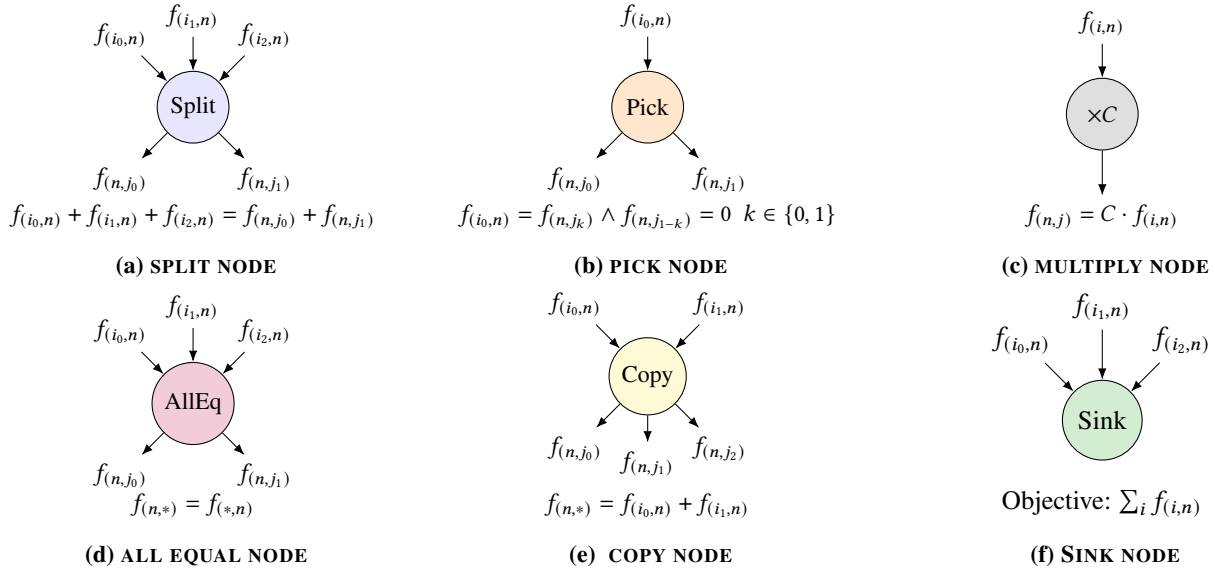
$f_{(i_1,n)}$
$f_{(i_0,n)}$
$f_{(i_2,n)}$
Split
$f_{(n,j_0)}$
$f_{(n,j_1)}$
$f_{(i_0,n)} + f_{(i_1,n)} + f_{(i_2,n)} = f_{(n,j_0)} + f_{(n,j_1)}$

(a) SPLIT NODE

$f_{(i_0,n)}$
Pick
$f_{(n,j_0)}$
$f_{(n,j_1)}$
$f_{(i_0,n)} = f_{(n,j_k)} \wedge f_{(n,j_{1-k})} = 0 \;\; k \in \{0,1\}$

(b) PICK NODE

$f_{(i,n)}$
$\times C$
$f_{(n,j)} = C \cdot f_{(i,n)}$

(c) MULTIPLY NODE

$f_{(i_1,n)}$
$f_{(i_0,n)}$
$f_{(i_2,n)}$
AllEq
$f_{(n,j_0)}$
$f_{(n,j_1)}$
$f_{(n,*)} = f_{(*,n)}$

(d) ALL EQUAL NODE

$f_{(i_0,n)}$
$f_{(i_1,n)}$
Copy
$f_{(n,j_0)}$
$f_{(n,j_1)}$
$f_{(n,j_2)}$
$f_{(n,*)} = f_{(i_0,n)} + f_{(i_1,n)}$

(e) COPY NODE

$f_{(i_1,n)}$
$f_{(i_0,n)}$
$f_{(i_2,n)}$
Sink
Objective: $\sum_i f_{(i,n)}$

(f) SINK NODE